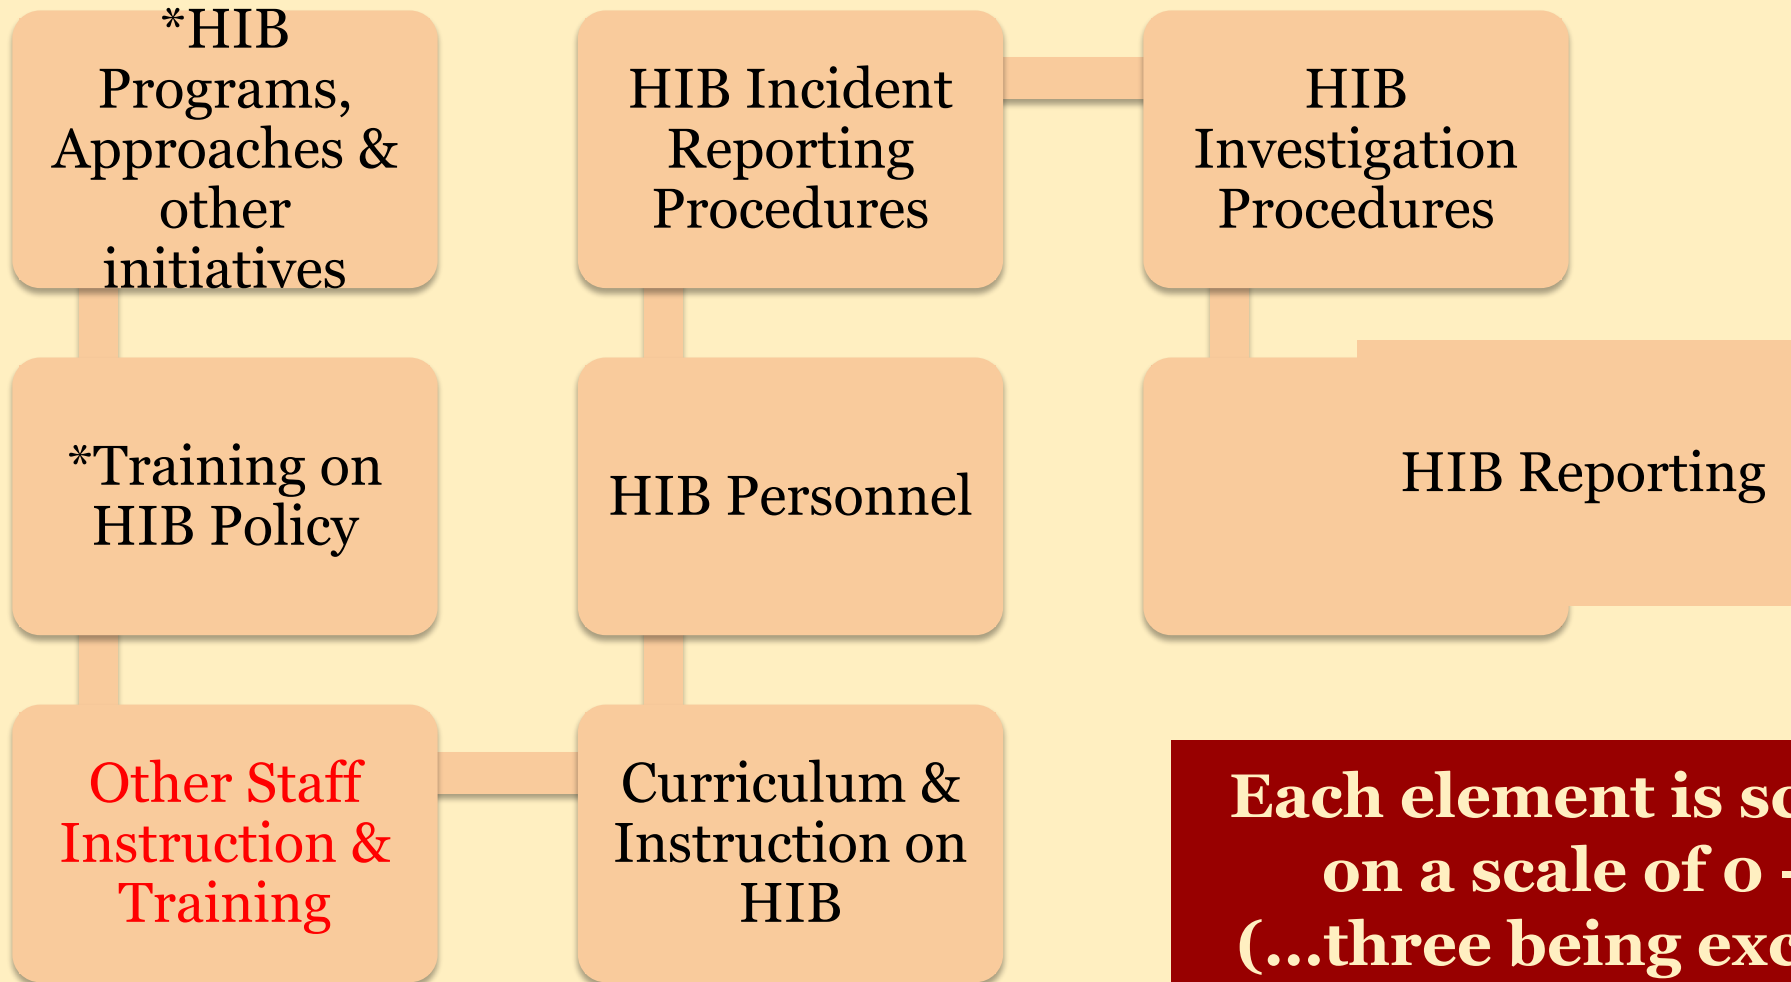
*HIB Programs, Approaches & other initiatives

HIB Incident Reporting Procedures

HIB Investigation Procedures

*Training on HIB Policy

HIB Personnel

HIB Reporting

Other Staff Instruction & Training

Curriculum & Instruction on HIB

Each element is sc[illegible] on a scale of 0 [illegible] (…three being exc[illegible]